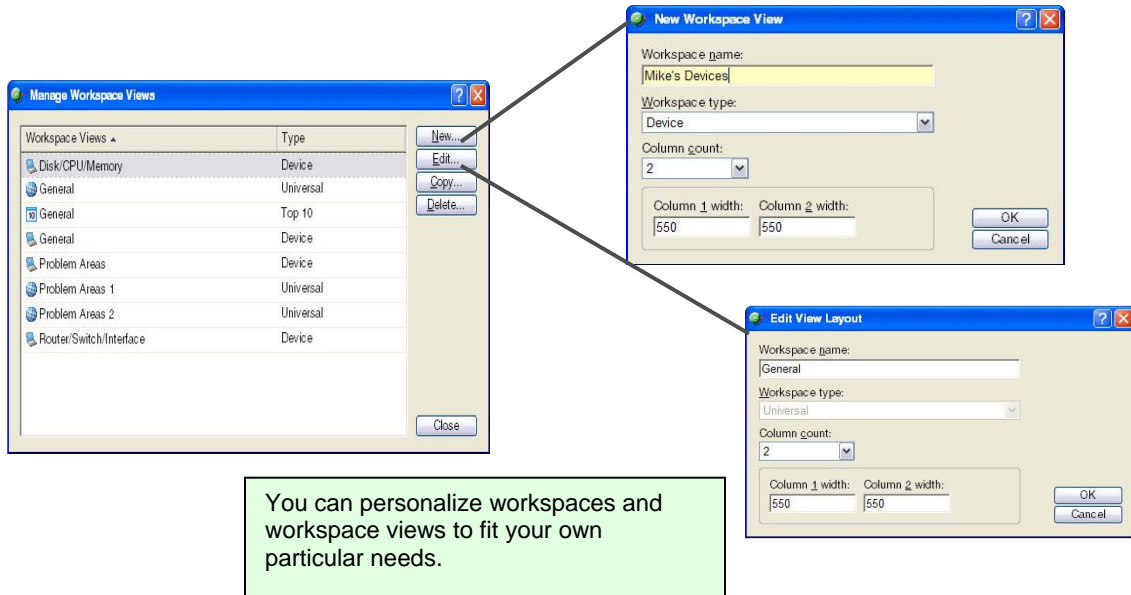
Manage Workspace Views

| Workspace Views ▲ | Type |
|---|---|
| Disk/CPU/Memory | Device |
| General | Universal |
| General | Top 10 |
| General | Device |
| Problem Areas | Device |
| Problem Areas 1 | Universal |
| Problem Areas 2 | Universal |
| Router/Switch/Interface | Device |

New...
Edit...
Copy...
Delete...
Close

New Workspace View
Workspace name:
Mike's Devices
Workspace type:
Device
Column count:
2
Column 1 width: 550
Column 2 width: 550
OK
Cancel

Edit View Layout
Workspace name:
General
Workspace type:
Universal
Column count:
2
Column 1 width: 550
Column 2 width: 550
OK
Cancel

You can personalize workspaces and workspace views to fit your own particular needs.